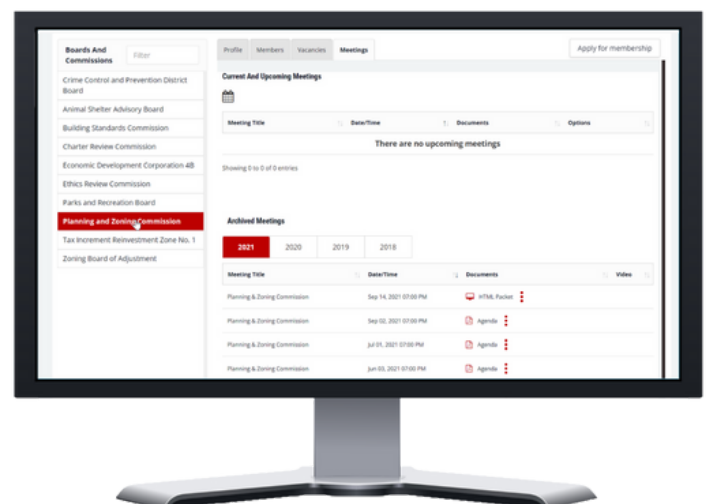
Boards And Commissions

Filter

Crime Control and Prevention District Board

Animal Shelter Advisory Board

Building Standards Commission

Charter Review Commission

Economic Development Corporation 4B

Ethics Review Commission

Parks and Recreation Board

Planning and Zoning Commission

Tax Increment Reinvestment Zone No. 1

Zoning Board of Adjustment

Profile | Members | Vacancies | Meetings

Apply for membership

Current And Upcoming Meetings

| Meeting Title | Date/Time | Documents | Options |
|---|---|---|---|
| There are no upcoming meetings | | | |

Showing 0 to 0 of 0 entries

Archived Meetings

2021 | 2020 | 2019 | 2018

| Meeting Title | Date/Time | Documents | Video |
|---|---|---|---|
| Planning & Zoning Commission | Sep 14, 2021 07:00 PM | HTML Packet | |
| Planning & Zoning Commission | Sep 02, 2021 07:00 PM | Agenda | |
| Planning & Zoning Commission | Jul 01, 2021 07:00 PM | Agenda | |
| Planning & Zoning Commission | Jun 03, 2021 07:00 PM | Agenda | |